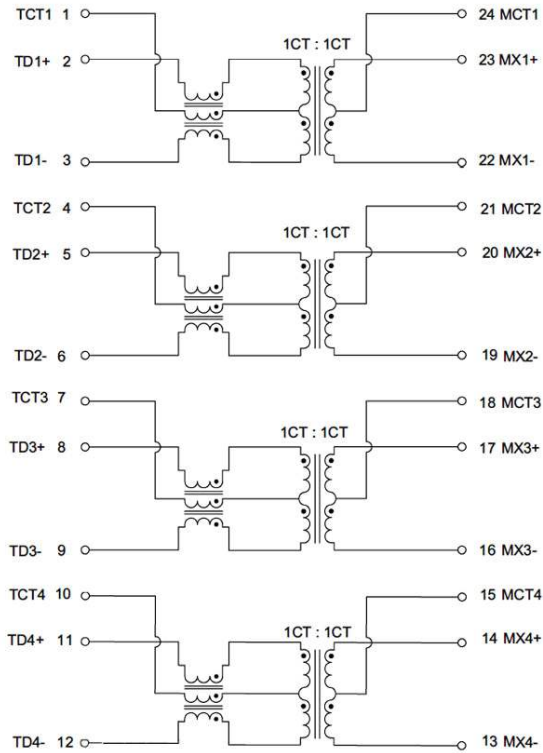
TCT1 1
TD1+ 2
TD1- 3
1CT : 1CT
24 MCT1
23 MX1+
22 MX1-

TCT2 4
TD2+ 5
TD2- 6
1CT : 1CT
21 MCT2
20 MX2+
19 MX2-

TCT3 7
TD3+ 8
TD3- 9
1CT : 1CT
18 MCT3
17 MX3+
16 MX3-

TCT4 10
TD4+ 11
TD4- 12
1CT : 1CT
15 MCT4
14 MX4+
13 MX4-